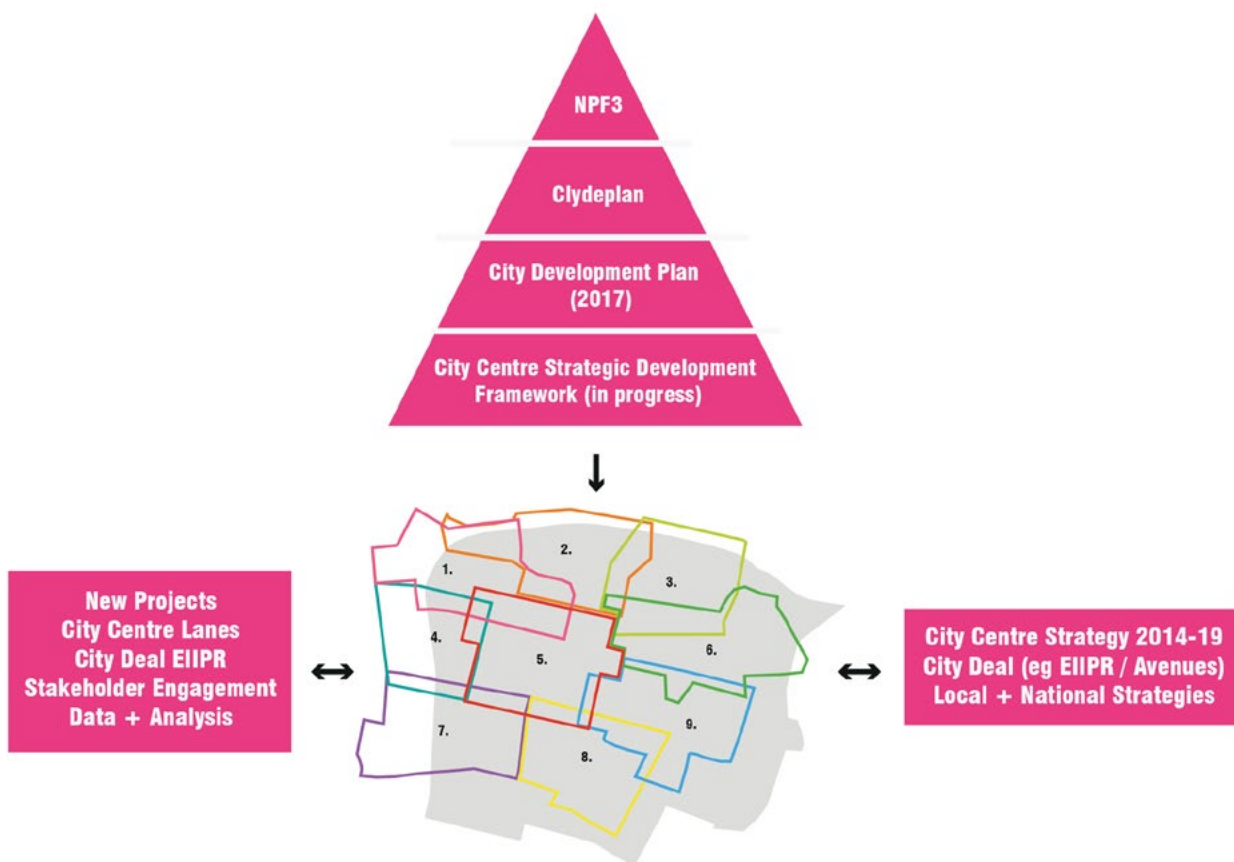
NPF3

Clydeplan

City Development Plan (2017)

City Centre Strategic Development Framework (in progress)

New Projects
City Centre Lanes
City Deal EIIPR
Stakeholder Engagement
Data + Analysis

1.
2.
3.
4.
5.
6.
7.
8.
9.

City Centre Strategy 2014-19
City Deal (eg EIIPR / Avenues)
Local + National Strategies